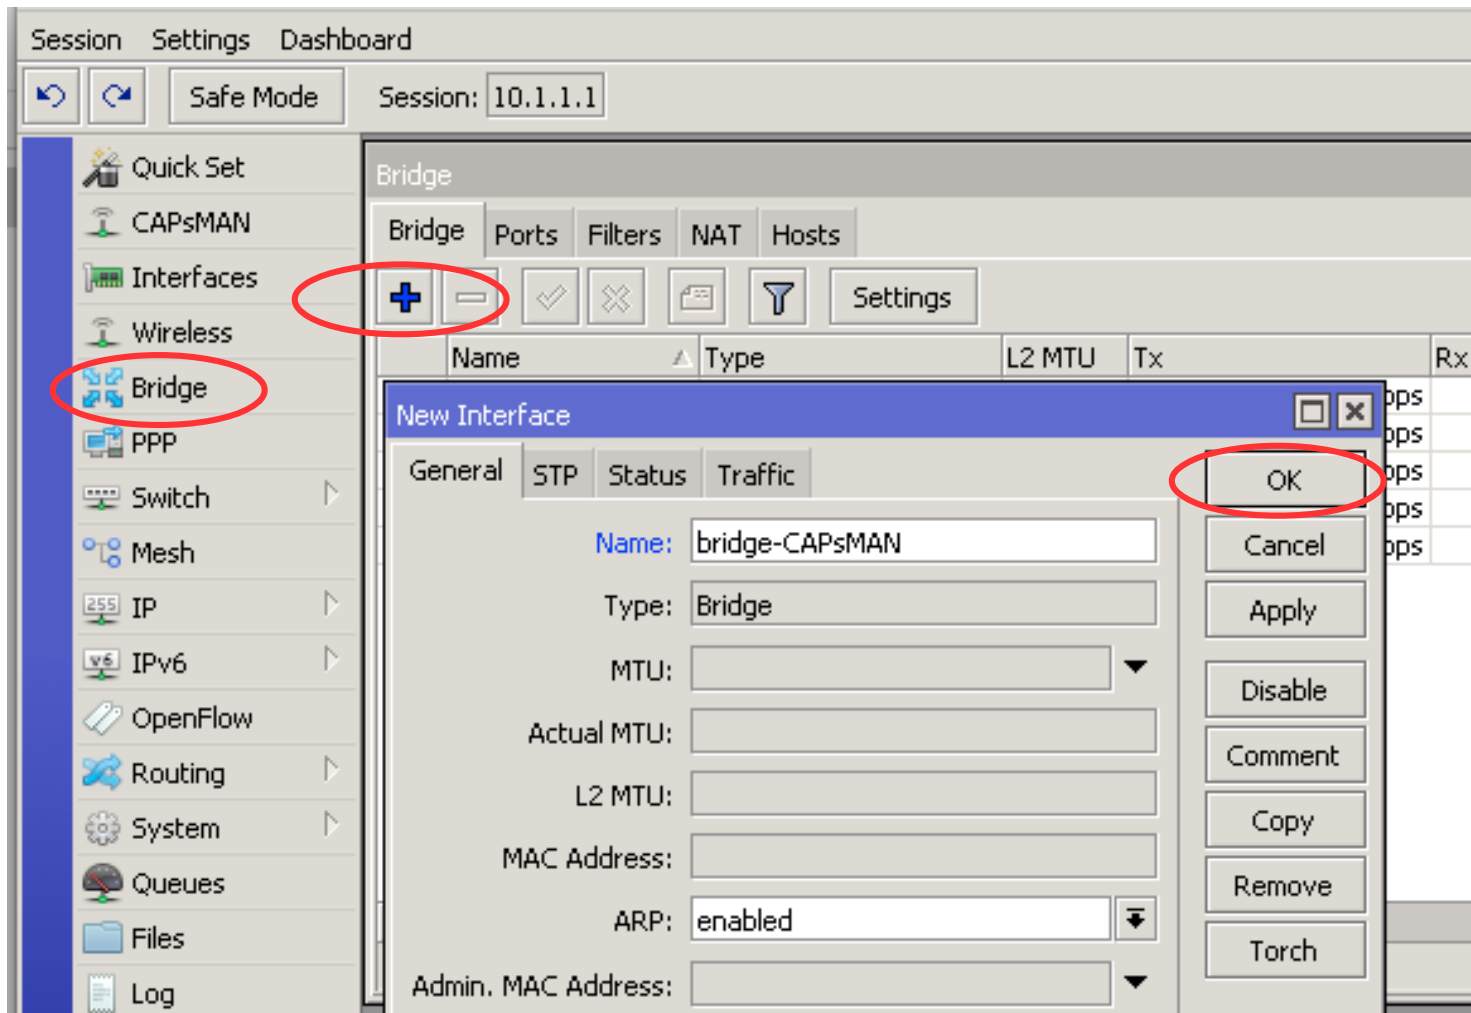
Session Settings Dashboard

Safe Mode Session: 10.1.1.1

Quick Set
CAPsMAN
Interfaces
Wireless
Bridge
PPP
Switch
Mesh
IP
IPv6
OpenFlow
Routing
System
Queues
Files
Log

Bridge

Bridge Ports Filters NAT Hosts

Settings

| Name | Type | L2 MTU | Tx | Rx |
|---|---|---|---|---|

ops
ops
ops
ops
ops

New Interface

General STP Status Traffic

Name: bridge-CAPsMAN
Type: Bridge
MTU:
Actual MTU:
L2 MTU:
MAC Address:
ARP: enabled
Admin. MAC Address:

OK
Cancel
Apply
Disable
Comment
Copy
Remove
Torch